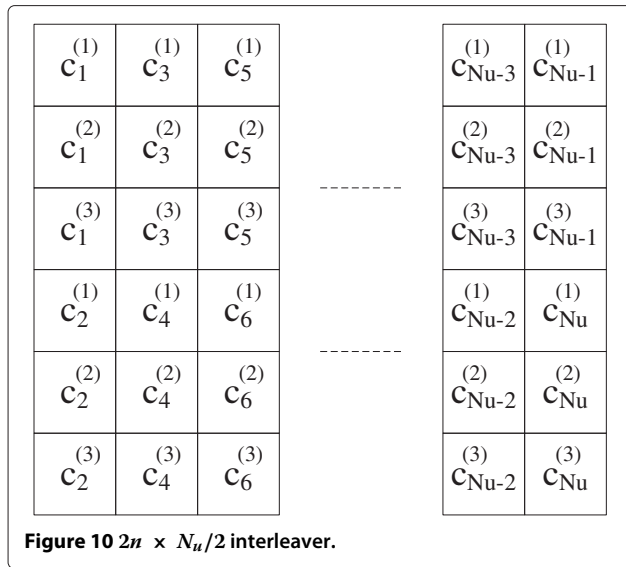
| $c_1^{(1)}$ | $c_3^{(1)}$ | $c_5^{(1)}$ |
|---|---|---|
| $c_1^{(2)}$ | $c_3^{(2)}$ | $c_5^{(2)}$ |
| $c_1^{(3)}$ | $c_3^{(3)}$ | $c_5^{(3)}$ |
| $c_2^{(1)}$ | $c_4^{(1)}$ | $c_6^{(1)}$ |
| $c_2^{(2)}$ | $c_4^{(2)}$ | $c_6^{(2)}$ |
| $c_2^{(3)}$ | $c_4^{(3)}$ | $c_6^{(3)}$ |

--------

--------

| $c_{Nu-3}^{(1)}$ | $c_{Nu-1}^{(1)}$ |
|---|---|
| $c_{Nu-3}^{(2)}$ | $c_{Nu-1}^{(2)}$ |
| $c_{Nu-3}^{(3)}$ | $c_{Nu-1}^{(3)}$ |
| $c_{Nu-2}^{(1)}$ | $c_{Nu}^{(1)}$ |
| $c_{Nu-2}^{(2)}$ | $c_{Nu}^{(2)}$ |
| $c_{Nu-2}^{(3)}$ | $c_{Nu}^{(3)}$ |

**Figure 10** $2n \times N_u/2$ **interleaver.**